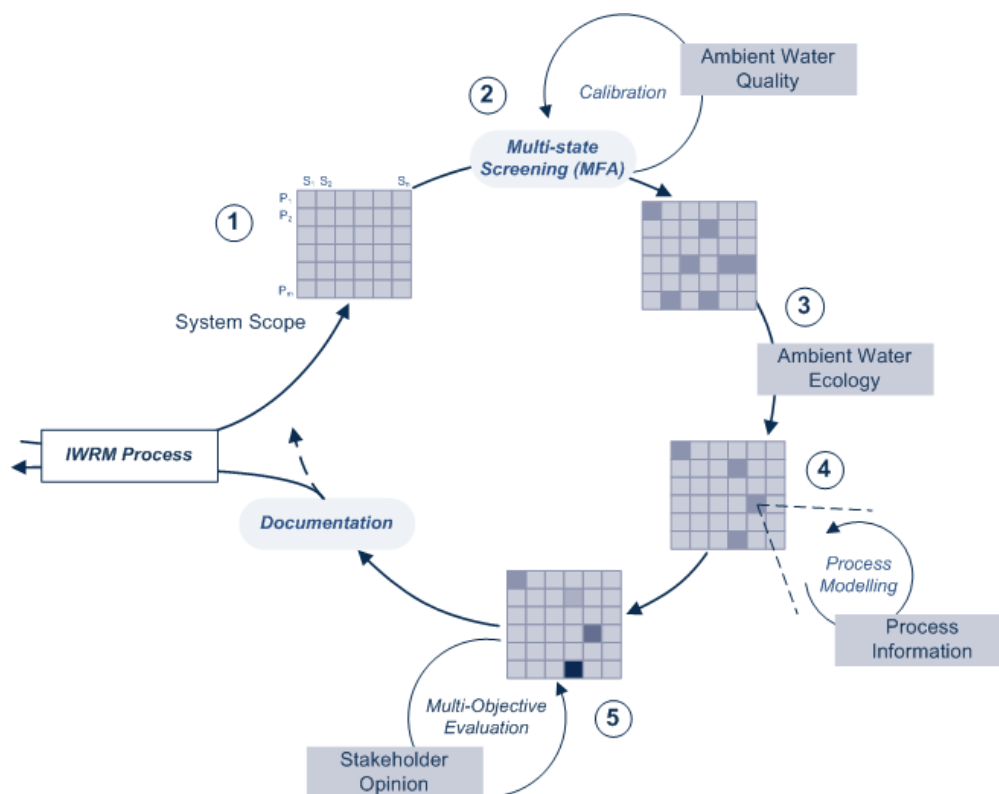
Ambient Water Quality

2

Calibration

Multi-state Screening (MFA)

1

$S_1$ $S_2$ $S_n$
$P_1$
$P_2$
$P_m$

System Scope

3

Ambient Water Ecology

IWRM Process

4

Documentation

Process Modelling

Process Information

Multi-Objective Evaluation

5

Stakeholder Opinion